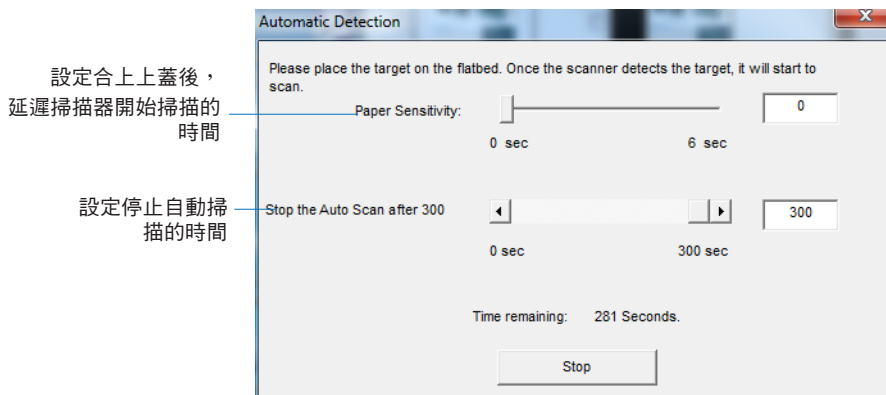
設定合上上蓋後，延遲掃描器開始掃描的時間

設定停止自動掃描的時間

Automatic Detection

x

Please place the target on the flatbed. Once the scanner detects the target, it will start to scan.

Paper Sensitivity:

0

0 sec

6 sec

Stop the Auto Scan after 300

300

0 sec

300 sec

Time remaining: 281 Seconds.

Stop